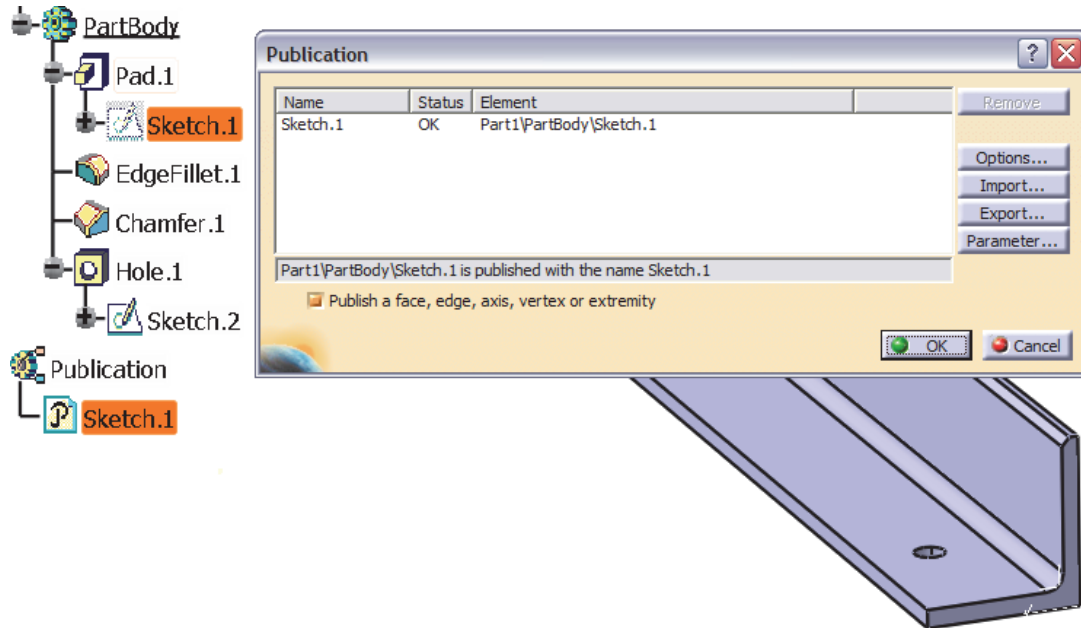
PartBody
Pad.1
Sketch.1
EdgeFillet.1
Chamfer.1
Hole.1
Sketch.2
Publication
Sketch.1

Publication

| Name | Status | Element |
|---|---|---|
| Sketch.1 | OK | Part1\PartBody\Sketch.1 |

Remove
Options...
Import...
Export...
Parameter...

Part1\PartBody\Sketch.1 is published with the name Sketch.1

Publish a face, edge, axis, vertex or extremity

OK
Cancel